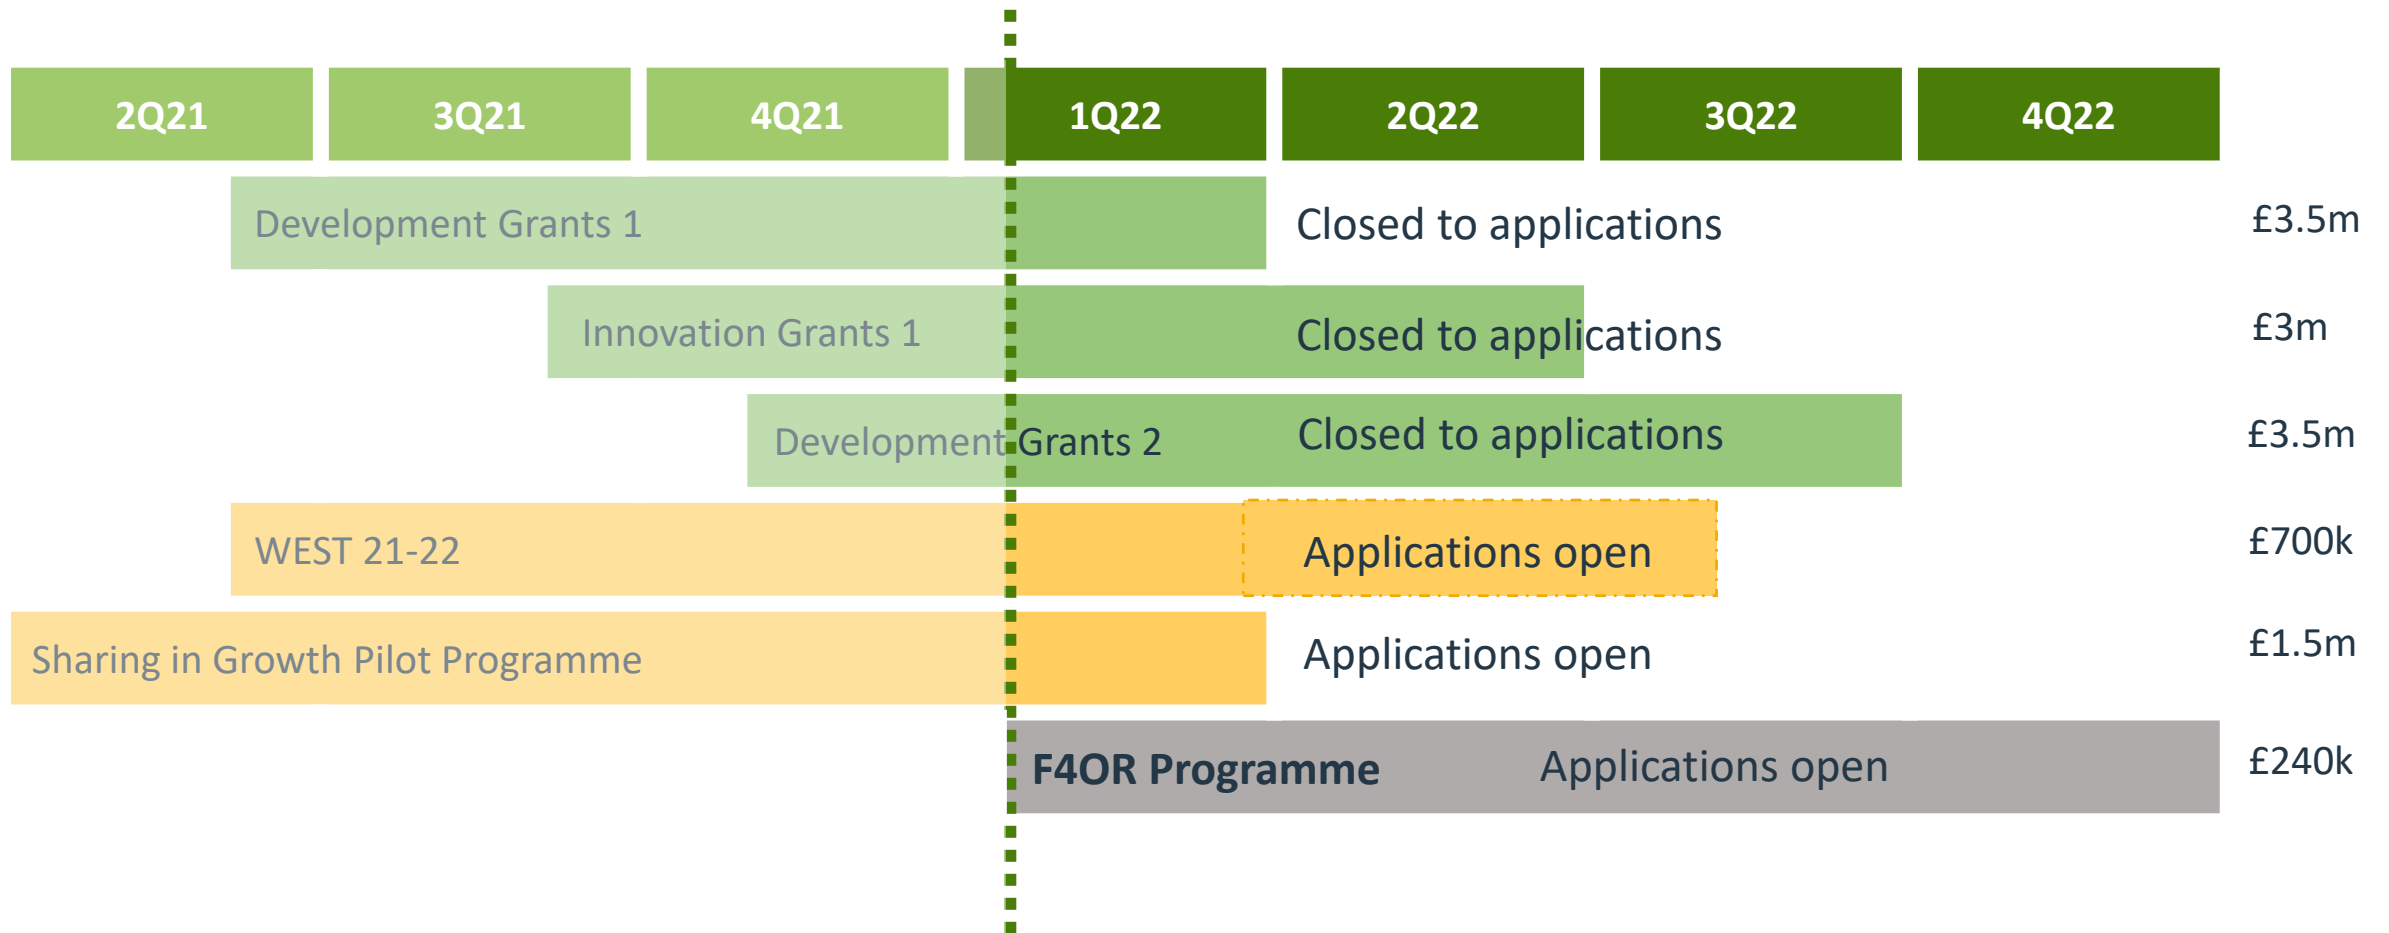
2Q21 3Q21 4Q21 1Q22 2Q22 3Q22 4Q22

Development Grants 1 Closed to applications £3.5m

Innovation Grants 1 Closed to applications £3m

Development Grants 2 Closed to applications £3.5m

WEST 21-22 Applications open £700k

Sharing in Growth Pilot Programme Applications open £1.5m

F4OR Programme Applications open £240k